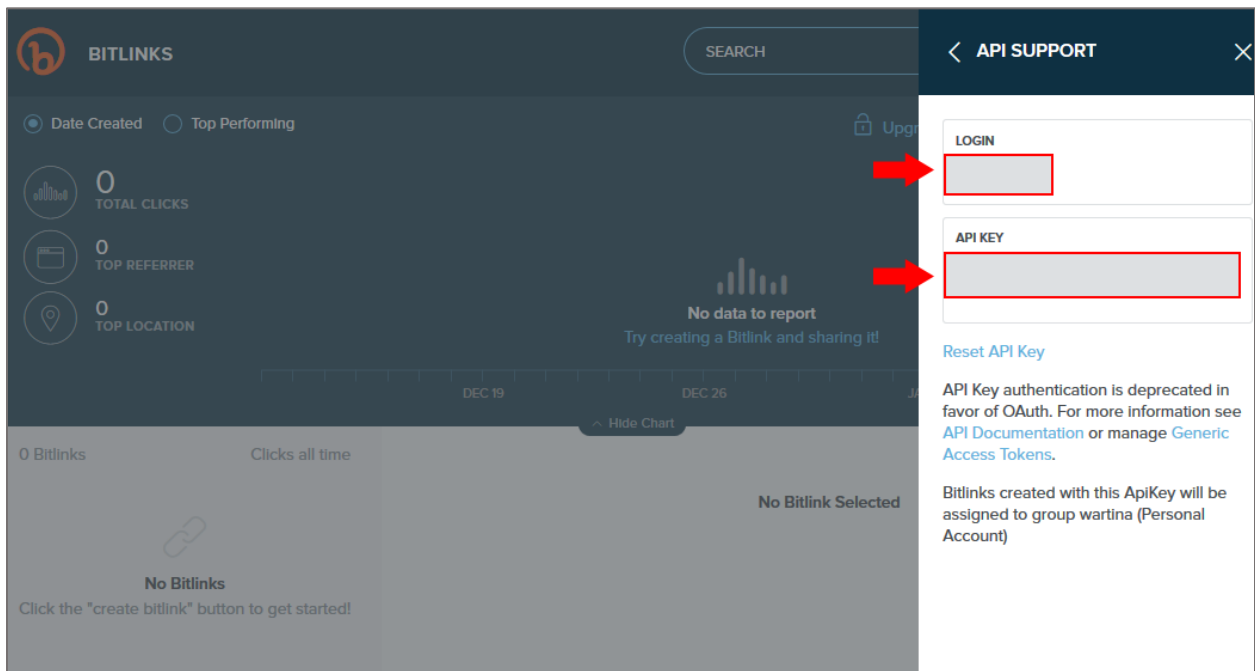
BITLINKS

SEARCH

Date Created Top Performing

Upgr

0
TOTAL CLICKS

0
TOP REFERRER

0
TOP LOCATION

No data to report
Try creating a Bitlink and sharing it!

DEC 19 DEC 26 JA

Hide Chart

0 Bitlinks Clicks all time

No Bitlinks
Click the "create bitlink" button to get started!

No Bitlink Selected

API SUPPORT

LOGIN

API KEY

Reset API Key

API Key authentication is deprecated in favor of OAuth. For more information see API Documentation or manage Generic Access Tokens.

Bitlinks created with this ApiKey will be assigned to group wartina (Personal Account)